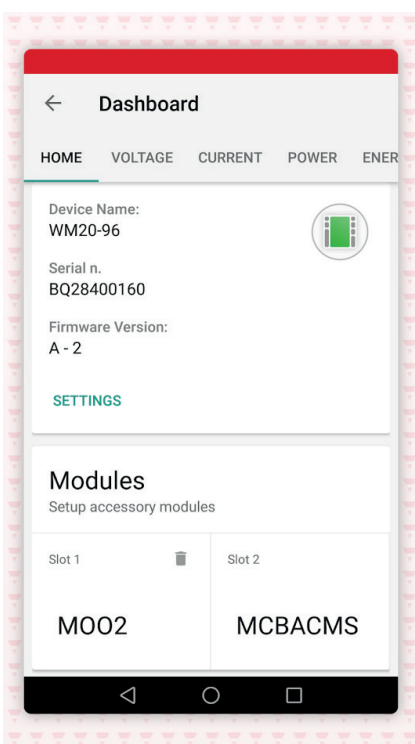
Dashboard

HOME VOLTAGE CURRENT POWER ENER

Device Name:
WM20-96

Serial n.
BQ28400160

Firmware Version:
A - 2

SETTINGS

Modules
Setup accessory modules

| Slot 1 | Slot 2 |
|---|---|
| MOO2 | MCBACMS |